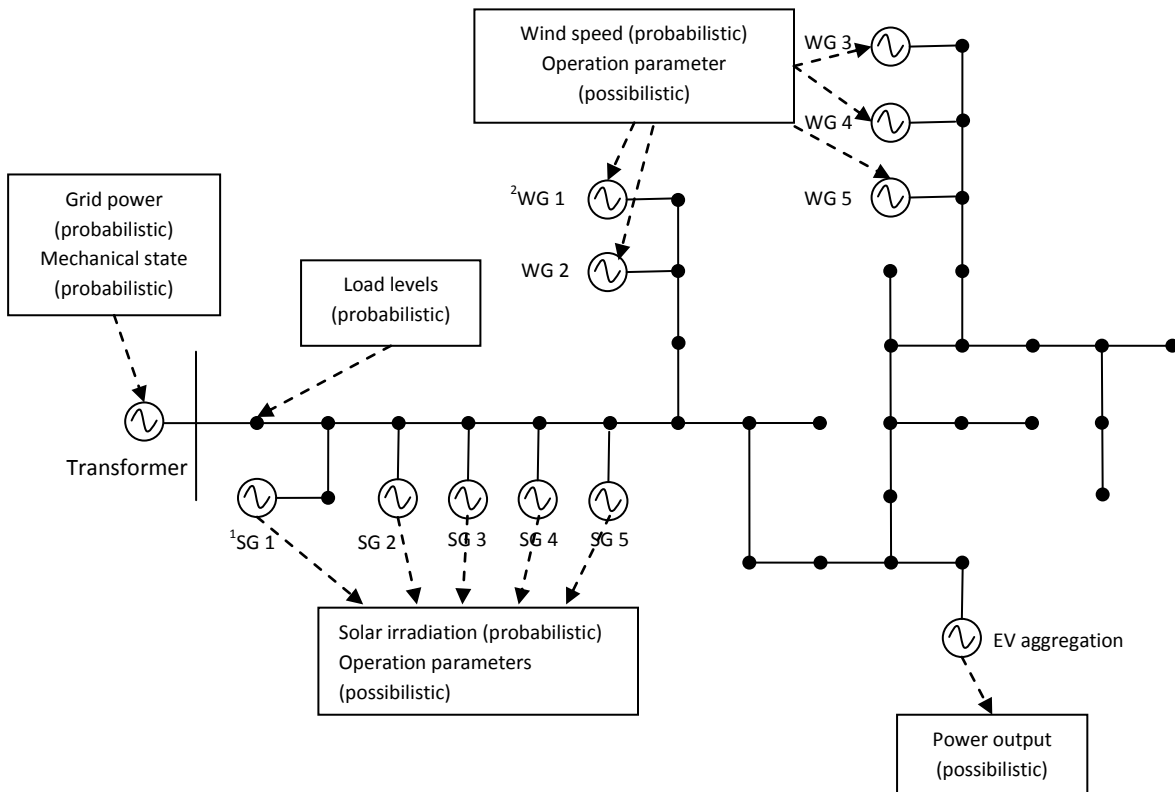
Wind speed (probabilistic)
Operation parameter
(possibilistic)

WG 3

WG 4

WG 5

$^2$WG 1

WG 2

Grid power
(probabilistic)
Mechanical state
(probabilistic)

Load levels
(probabilistic)

Transformer

$^1$SG 1

SG 2

SG 3

SG 4

SG 5

Solar irradiation (probabilistic)
Operation parameters
(possibilistic)

EV aggregation

Power output
(possibilistic)